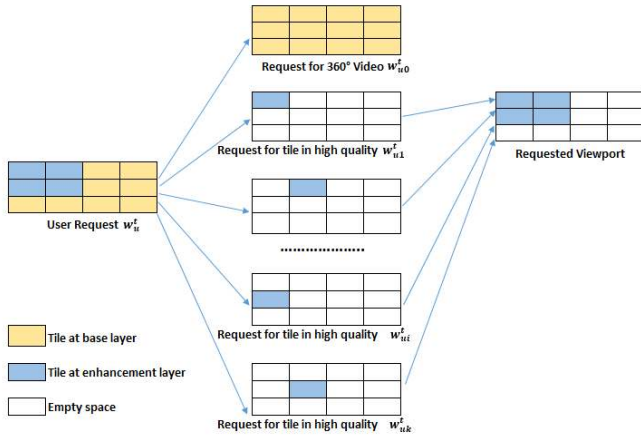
Request for 360° Video $w_{u0}^{t}$

Request for tile in high quality $w_{u1}^{t}$

Requested Viewport

User Request $w_{u}^{t}$

....................

Request for tile in high quality $w_{ui}^{t}$

Request for tile in high quality $w_{uk}^{t}$

Tile at base layer

Tile at enhancement layer

Empty space